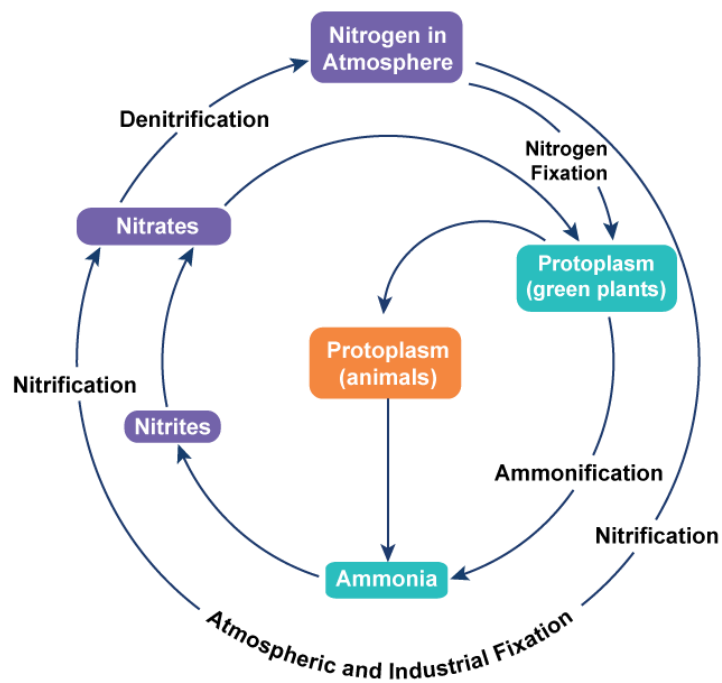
Nitrogen in Atmosphere

Denitrification

Nitrogen Fixation

Nitrates

Protoplasm (green plants)

Protoplasm (animals)

Nitrification

Nitrites

Ammonification

Nitrification

Ammonia

Atmospheric and Industrial Fixation